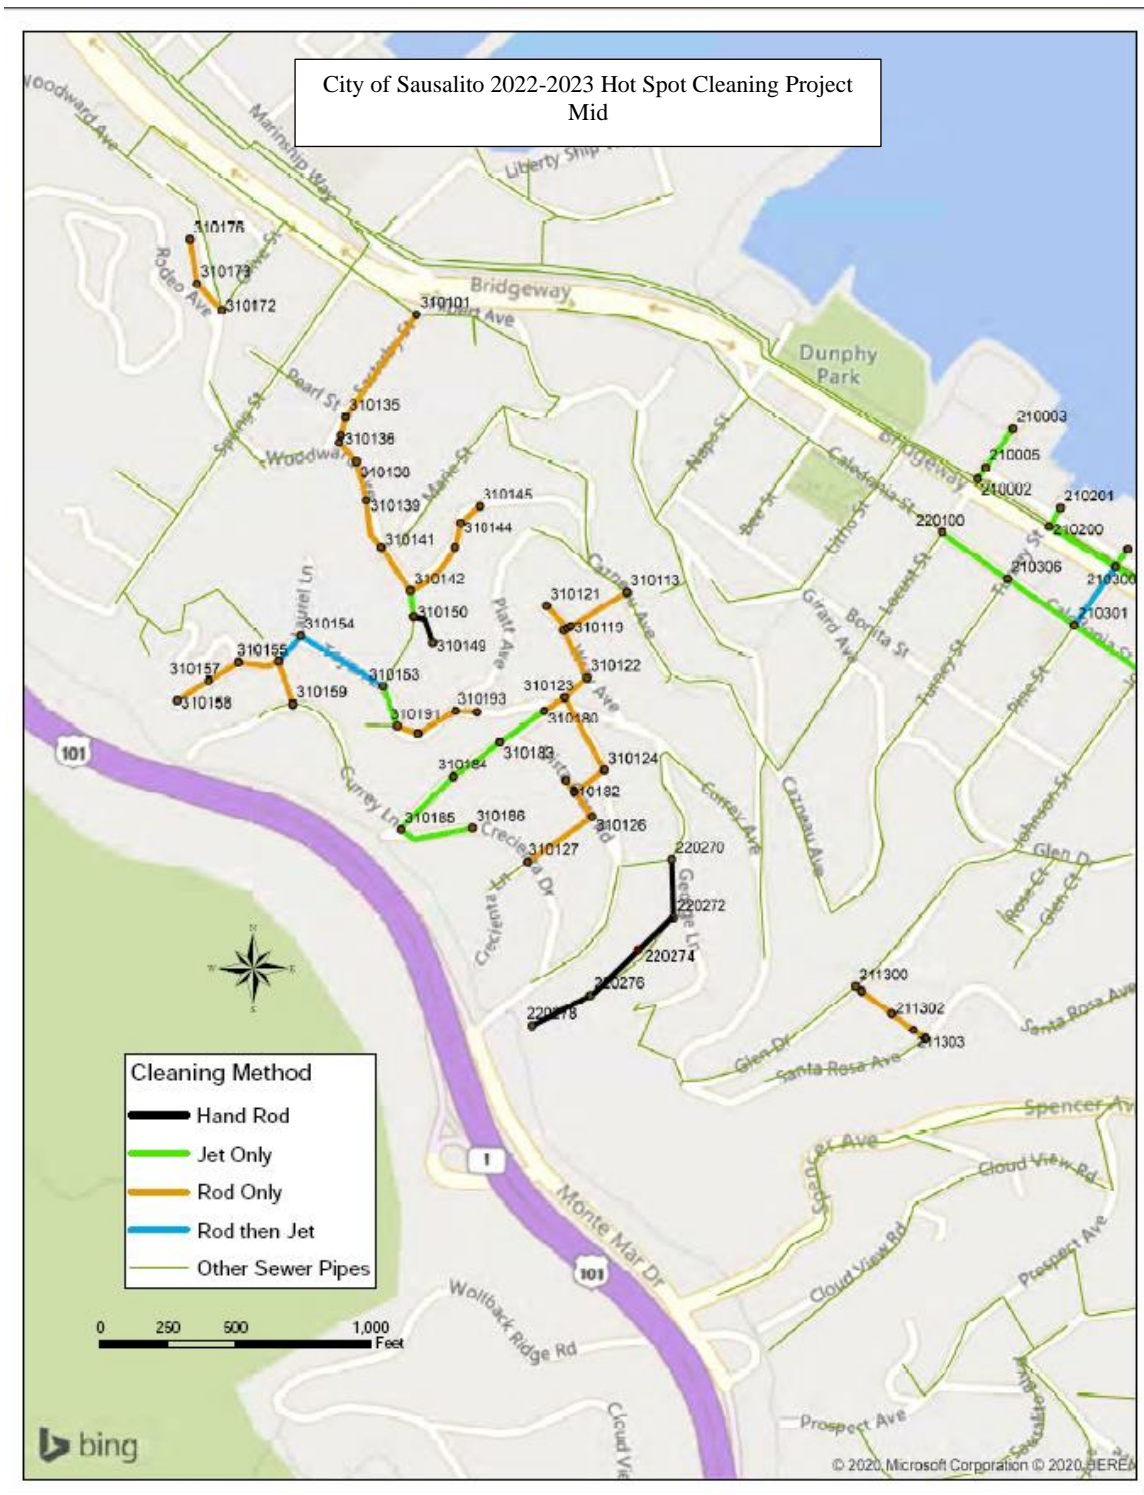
City of Sausalito 2022-2023 Hot Spot Cleaning Project Mid

Woodward Ave
Marinship Way
Liberty Ship
Bridgeway
Dunphy Park
310176
310173
310172
Rodeo Ave
Olive St
310101
Pearl St
310135
310136
310130
310139
310141
310142
310150
310149
310145
310144
Woodward
Marie St
Spring St
Laurel Ln
310154
310155
310157
310158
310159
310153
310191
310193
Platt Ave
310121
310119
310113
310122
310123
310180
310183
310184
310124
310182
310185
310186
310126
310127
Currey Ln
Crecienta Dr
Crecienta Ln
220270
220272
220274
220276
220278
George Ln
Currey Ave
Cazneau Ave
Napa St
Bee St
Caledonia St
Litho St
Girard Ave
Bonita St
Locust St
Turney St
Pine St
Johnson St
Glen Dr
Rosa Ct
Glen Ct
210003
210005
210002
210201
210200
220100
210306
210300
210301
Bridgeway
211300
211302
211303
Santa Rosa Ave
Glen Dr
Santa Rosa Ave
Spencer Ave
Spencer Ave
Cloud View Rd
Cloud View Rd
Prospect Ave
Prospect Ave
Monte Mar Dr
Wolfback Ridge Rd
Cloud View
101
101
1
N
S
E
W

Cleaning Method
Hand Rod
Jet Only
Rod Only
Rod then Jet
Other Sewer Pipes

0 250 500 1,000 Feet

bing

© 2020 Microsoft Corporation © 2020 HERE